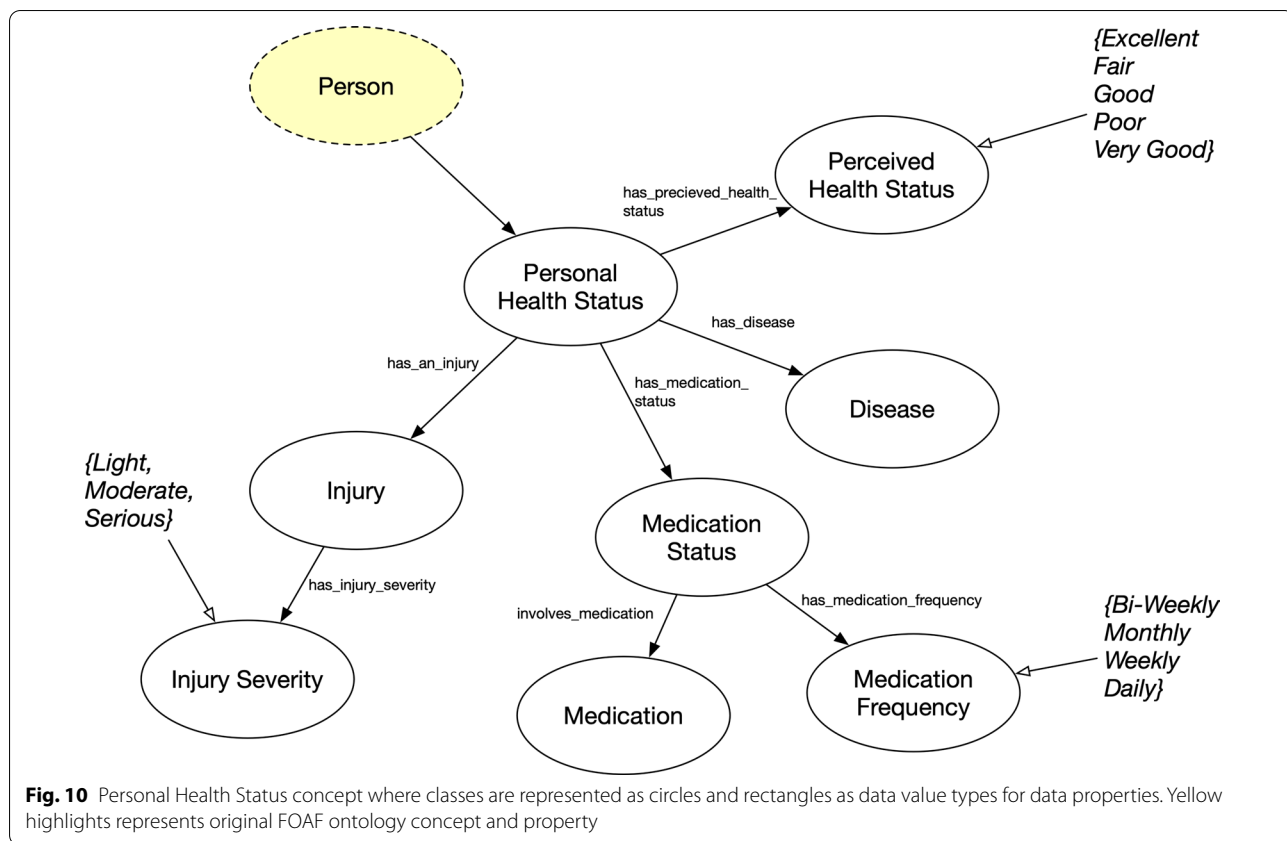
Person

{Excellent Fair Good Poor Very Good}

Perceived Health Status

has_precieved_health_ status

Personal Health Status

has_disease

has_an_injury

has_medication_ status

Disease

{Light, Moderate, Serious}

Injury

Medication Status

has_injury_severity

involves_medication

has_medication_frequency

{Bi-Weekly Monthly Weekly Daily}

Injury Severity

Medication

Medication Frequency

**Fig. 10** Personal Health Status concept where classes are represented as circles and rectangles as data value types for data properties. Yellow highlights represents original FOAF ontology concept and property